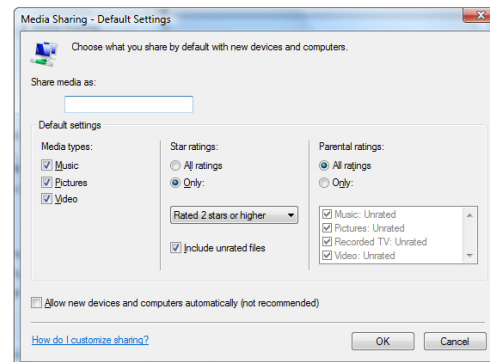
Media Sharing - Default Settings

Choose what you share by default with new devices and computers.

Share media as:

Default settings

Media types:
Music
Pictures
Video

Star ratings:
All ratings
Only:
Rated 2 stars or higher
Include unrated files

Parental ratings:
All ratings
Only:
Music: Unrated
Pictures: Unrated
Recorded TV: Unrated
Video: Unrated

Allow new devices and computers automatically (not recommended)

How do I customize sharing?

OK
Cancel